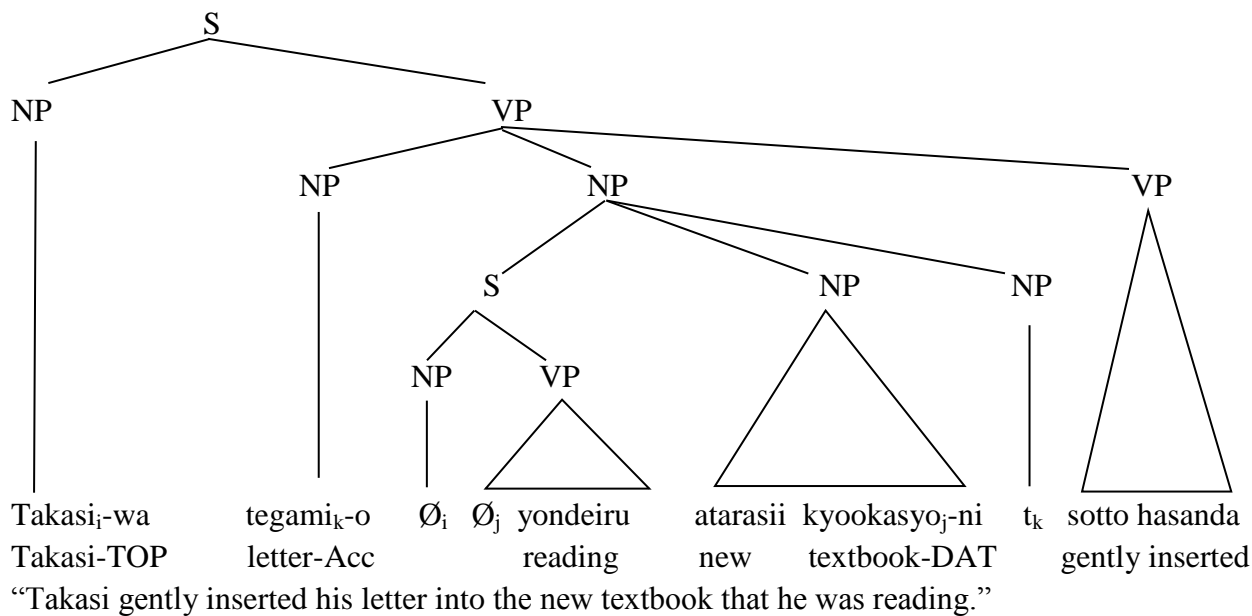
S

NP VP

NP NP VP

S NP NP

NP VP

Takasi$_i$-wa tegami$_k$-o Ø$_i$ Ø$_j$ yondeiru atarasii kyookasyo$_j$-ni t$_k$ sotto hasanda
Takasi-TOP letter-Acc reading new textbook-DAT gently inserted
"Takasi gently inserted his letter into the new textbook that he was reading."